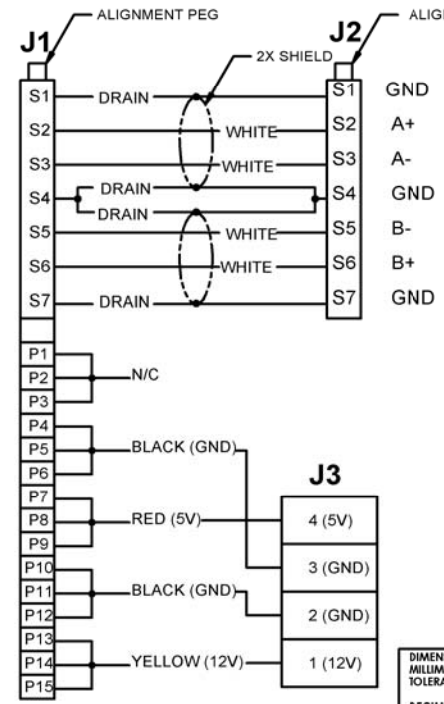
ALIGNMENT PEG

ALIG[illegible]

J1

J2

2X SHIELD

S1 DRAIN S1 GND
S2 WHITE S2 A+
S3 WHITE S3 A-
S4 DRAIN DRAIN S4 GND
S5 WHITE S5 B-
S6 WHITE S6 B+
S7 DRAIN S7 GND

P1
P2 N/C
P3
P4
P5 BLACK (GND)
P6
P7
P8 RED (5V)
P9
P10
P11 BLACK (GND)
P12
P13
P14 YELLOW (12V)
P15

J3

4 (5V)
3 (GND)
2 (GND)
1 (12V)

DIMEN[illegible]
MILLIM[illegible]
TOLERA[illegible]